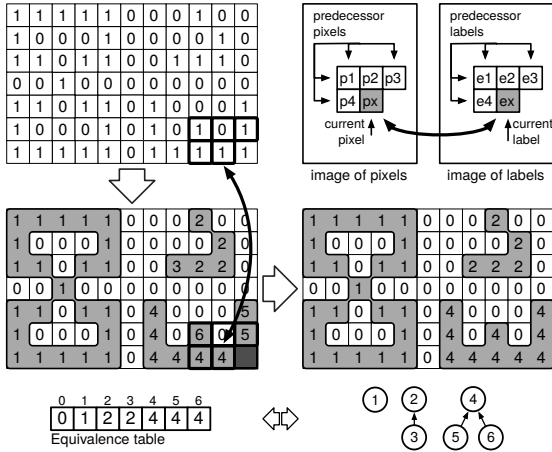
| 1 | 1 | 1 | 1 | 1 | 0 | 0 | 0 | 1 | 0 | 0 |
|---|---|---|---|---|---|---|---|---|---|---|
| 1 | 0 | 0 | 0 | 1 | 0 | 0 | 0 | 0 | 1 | 0 |
| 1 | 1 | 0 | 1 | 1 | 0 | 0 | 1 | 1 | 1 | 0 |
| 0 | 0 | 1 | 0 | 0 | 0 | 0 | 0 | 0 | 0 | 0 |
| 1 | 1 | 0 | 1 | 1 | 0 | 1 | 0 | 0 | 0 | 1 |
| 1 | 0 | 0 | 0 | 1 | 0 | 1 | 0 | 1 | 0 | 1 |
| 1 | 1 | 1 | 1 | 1 | 0 | 1 | 1 | 1 | 1 | 1 |

predecessor pixels

| p1 | p2 | p3 |
|---|---|---|
| p4 | px | |

current pixel

image of pixels

predecessor labels

| e1 | e2 | e3 |
|---|---|---|
| e4 | ex | |

current label

image of labels

| 1 | 1 | 1 | 1 | 1 | 0 | 0 | 0 | 2 | 0 | 0 |
|---|---|---|---|---|---|---|---|---|---|---|
| 1 | 0 | 0 | 0 | 1 | 0 | 0 | 0 | 0 | 2 | 0 |
| 1 | 1 | 0 | 1 | 1 | 0 | 0 | 3 | 2 | 2 | 0 |
| 0 | 0 | 1 | 0 | 0 | 0 | 0 | 0 | 0 | 0 | 0 |
| 1 | 1 | 0 | 1 | 1 | 0 | 4 | 0 | 0 | 0 | 5 |
| 1 | 0 | 0 | 0 | 1 | 0 | 4 | 0 | 6 | 0 | 5 |
| 1 | 1 | 1 | 1 | 1 | 0 | 4 | 4 | 4 | 4 | |

| 1 | 1 | 1 | 1 | 1 | 0 | 0 | 0 | 2 | 0 | 0 |
|---|---|---|---|---|---|---|---|---|---|---|
| 1 | 0 | 0 | 0 | 1 | 0 | 0 | 0 | 0 | 2 | 0 |
| 1 | 1 | 0 | 1 | 1 | 0 | 0 | 2 | 2 | 2 | 0 |
| 0 | 0 | 1 | 0 | 0 | 0 | 0 | 0 | 0 | 0 | 0 |
| 1 | 1 | 0 | 1 | 1 | 0 | 4 | 0 | 0 | 0 | 4 |
| 1 | 0 | 0 | 0 | 1 | 0 | 4 | 0 | 4 | 0 | 4 |
| 1 | 1 | 1 | 1 | 1 | 0 | 4 | 4 | 4 | 4 | 4 |

| 0 | 1 | 2 | 3 | 4 | 5 | 6 |
|---|---|---|---|---|---|---|
| 0 | 1 | 2 | 2 | 4 | 4 | 4 |

Equivalence table

1 2 3 4 5 6